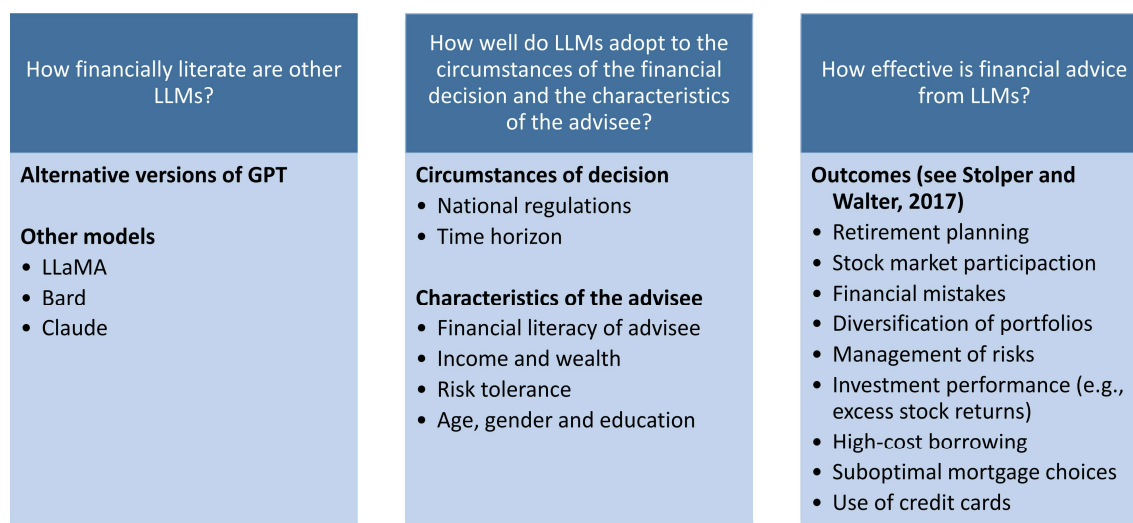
How financially literate are other LLMs?

Alternative versions of GPT

Other models
- LLaMA
- Bard
- Claude

How well do LLMs adopt to the circumstances of the financial decision and the characteristics of the advisee?

Circumstances of decision
- National regulations
- Time horizon

Characteristics of the advisee
- Financial literacy of advisee
- Income and wealth
- Risk tolerance
- Age, gender and education

How effective is financial advice from LLMs?

Outcomes (see Stolper and Walter, 2017)
- Retirement planning
- Stock market participaction
- Financial mistakes
- Diversification of portfolios
- Management of risks
- Investment performance (e.g., excess stock returns)
- High-cost borrowing
- Suboptimal mortgage choices
- Use of credit cards